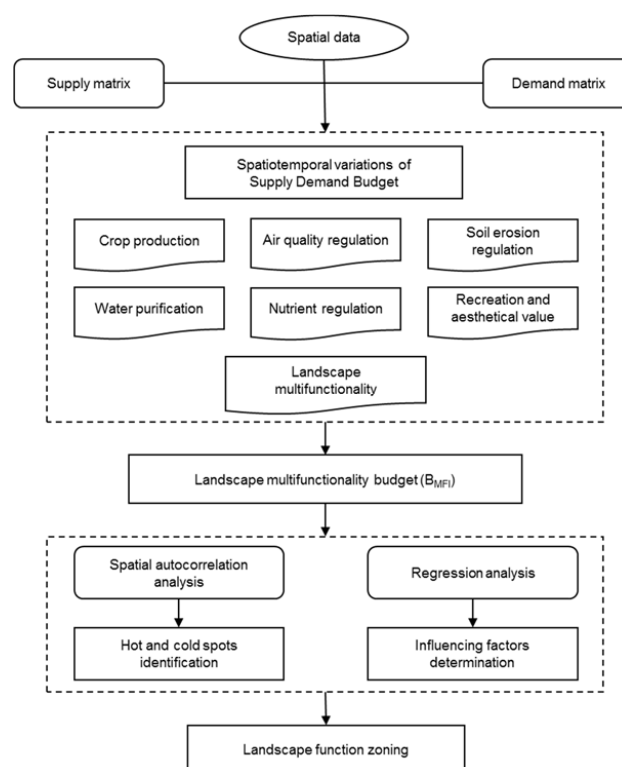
Spatial data

Supply matrix

Demand matrix

Spatiotemporal variations of Supply Demand Budget

Crop production

Air quality regulation

Soil erosion regulation

Water purification

Nutrient regulation

Recreation and aesthetical value

Landscape multifunctionality

Landscape multifunctionality budget ($B_{MFI}$)

Spatial autocorrelation analysis

Regression analysis

Hot and cold spots identification

Influencing factors determination

Landscape function zoning